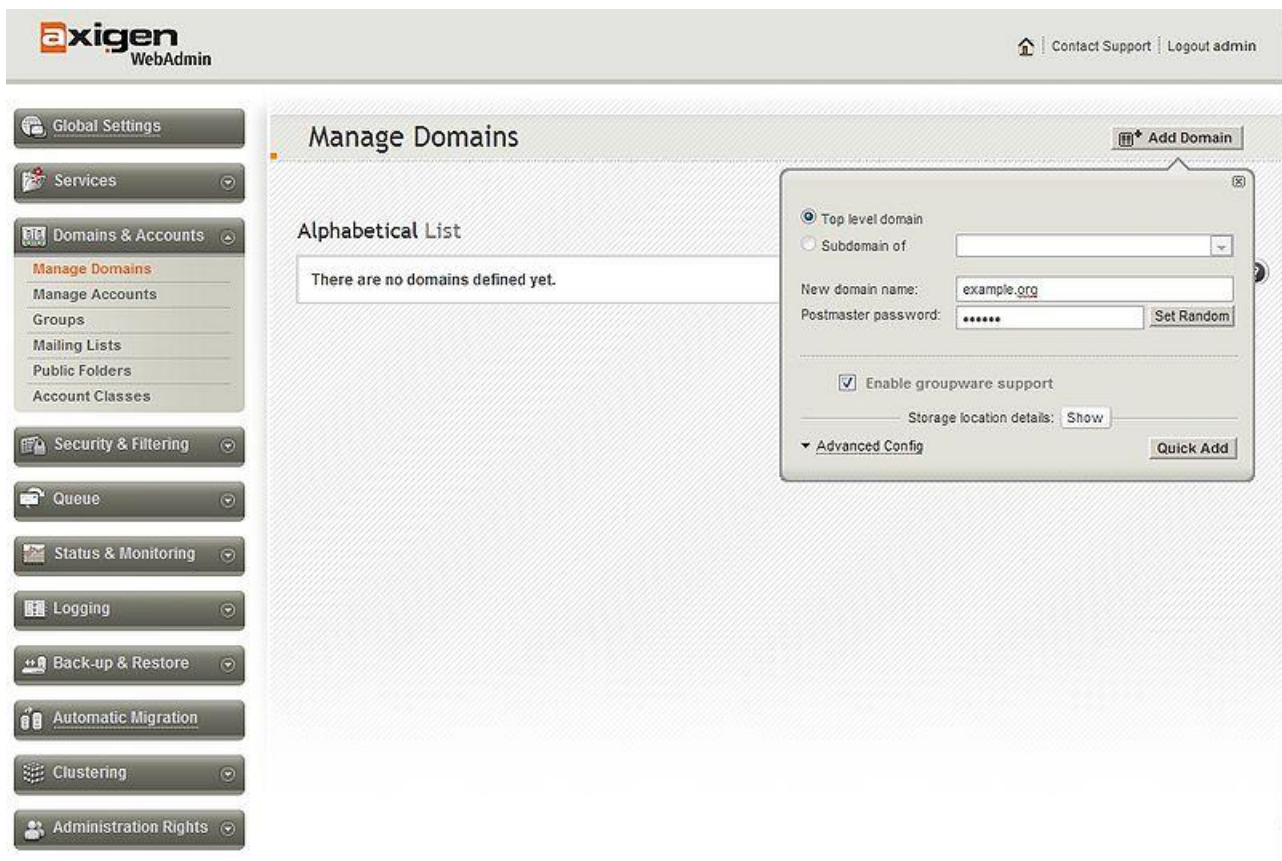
axigen WebAdmin

Contact Support | Logout admin

Global Settings
Services
Domains & Accounts
Manage Domains
Manage Accounts
Groups
Mailing Lists
Public Folders
Account Classes
Security & Filtering
Queue
Status & Monitoring
Logging
Back-up & Restore
Automatic Migration
Clustering
Administration Rights

Manage Domains

Add Domain

Alphabetical List

There are no domains defined yet.

Top level domain
Subdomain of
New domain name: example.org
Postmaster password: ••••••
Set Random
Enable groupware support
Storage location details: Show
Advanced Config
Quick Add